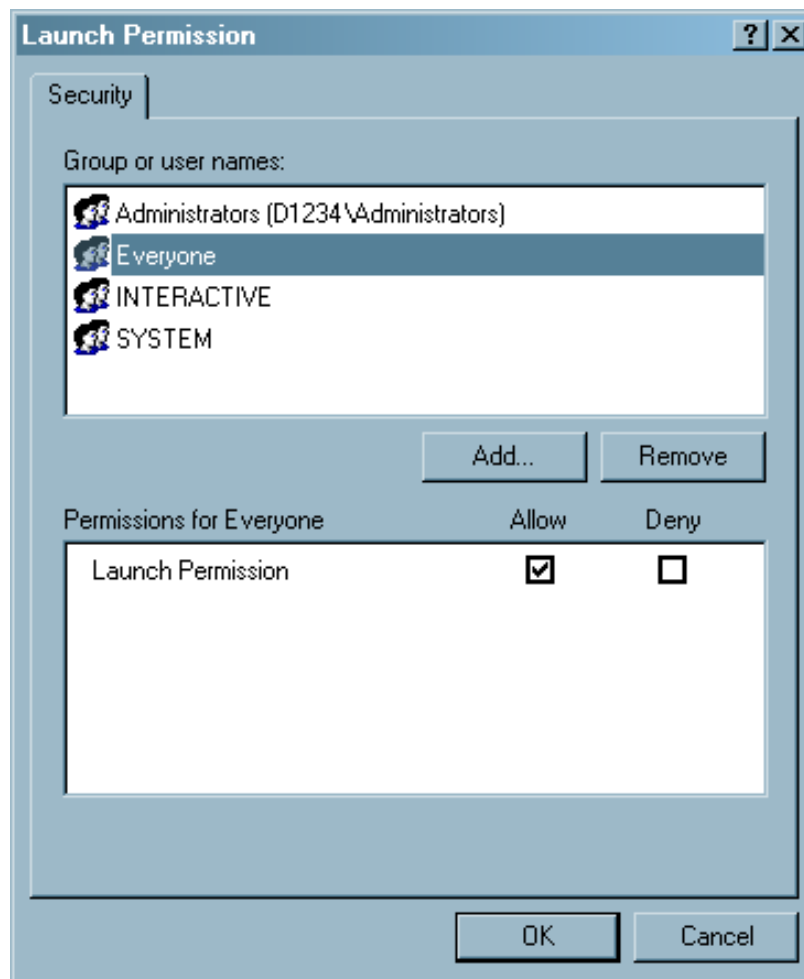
Launch Permission

?

X

Security

Group or user names:

Administrators (D1234\Administrators)

Everyone

INTERACTIVE

SYSTEM

Add...

Remove

Permissions for Everyone

Allow

Deny

Launch Permission

☑

☐

OK

Cancel